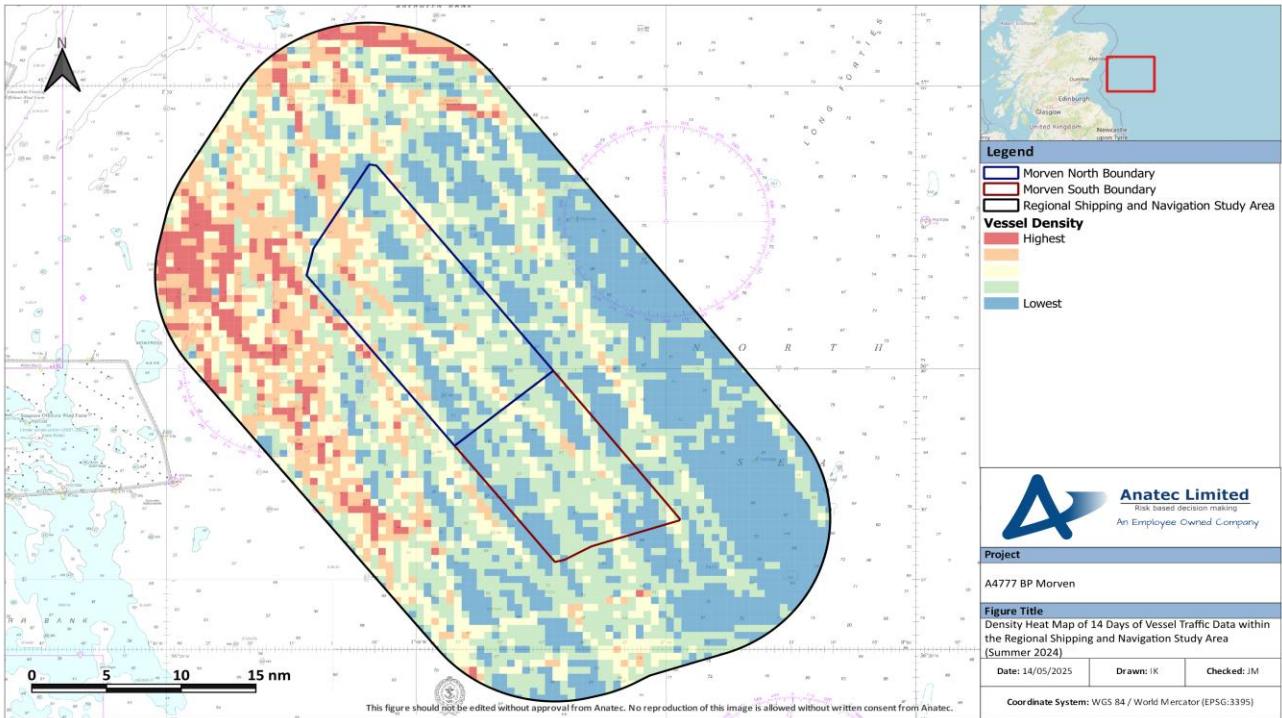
N

LONG FORTIES

NORTH

SEA

0 5 10 15 nm

This figure should not be edited without approval from Anatec. No reproduction of this image is allowed without written consent from Anatec.

Aberdeen
Dundee
Edinburgh
Glasgow
United Kingdom
Newcastle upon Tyne

Legend
Morven North Boundary
Morven South Boundary
Regional Shipping and Navigation Study Area
Vessel Density
Highest
Lowest

Anatec Limited
Risk based decision making
An Employee Owned Company

Project
A4777 BP Morven

Figure Title
Density Heat Map of 14 Days of Vessel Traffic Data within the Regional Shipping and Navigation Study Area (Summer 2024)

| Date: 14/05/2025 | Drawn: IK | Checked: JM |
|---|---|---|

Coordinate System: WGS 84 / World Mercator (EPSG:3395)